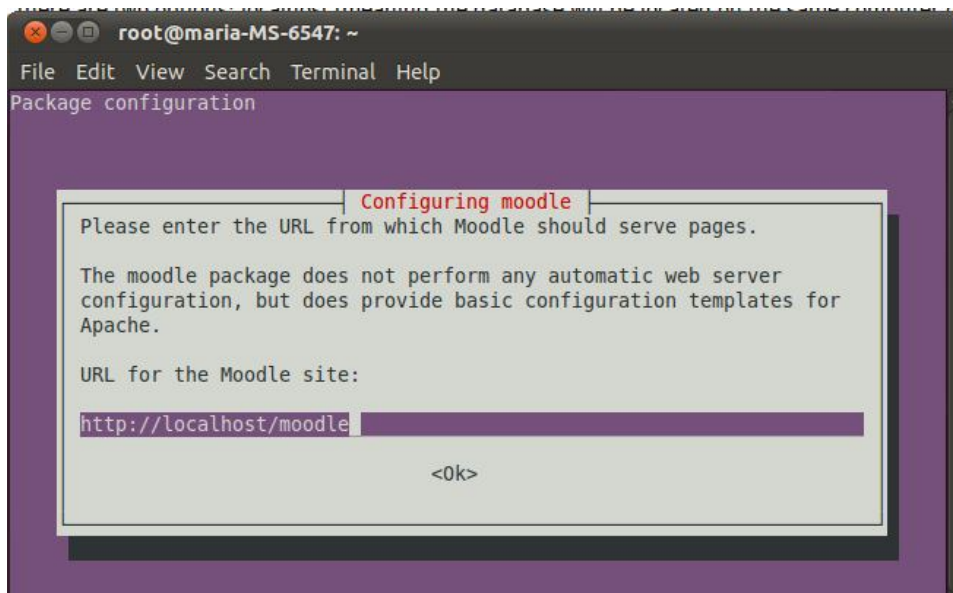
root@maria-MS-6547: ~

File Edit View Search Terminal Help

Package configuration

Configuring moodle

Please enter the URL from which Moodle should serve pages.

The moodle package does not perform any automatic web server configuration, but does provide basic configuration templates for Apache.

URL for the Moodle site:

http://localhost/moodle

<Ok>